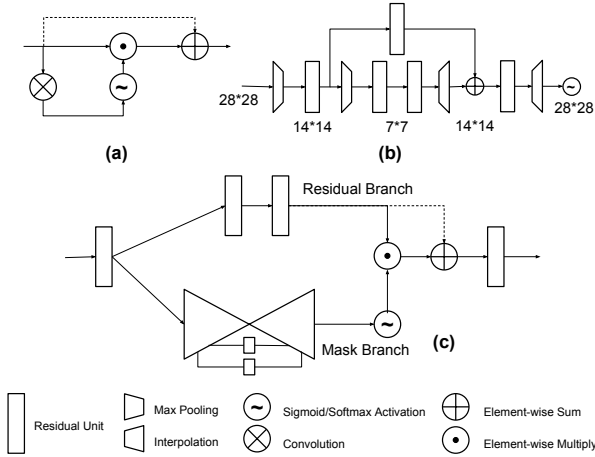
28*28

14*14

7*7

14*14

28*28

(a)

(b)

Residual Branch

Mask Branch

(c)

Residual Unit

Max Pooling

Interpolation

Sigmoid/Softmax Activation

Convolution

Element-wise Sum

Element-wise Multiply